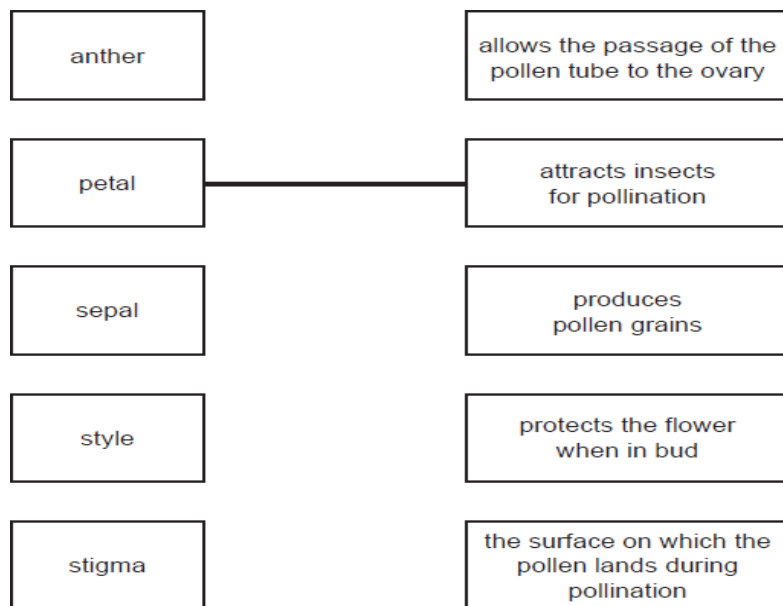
anther

allows the passage of the pollen tube to the ovary

petal

attracts insects for pollination

sepal

produces pollen grains

style

protects the flower when in bud

stigma

the surface on which the pollen lands during pollination